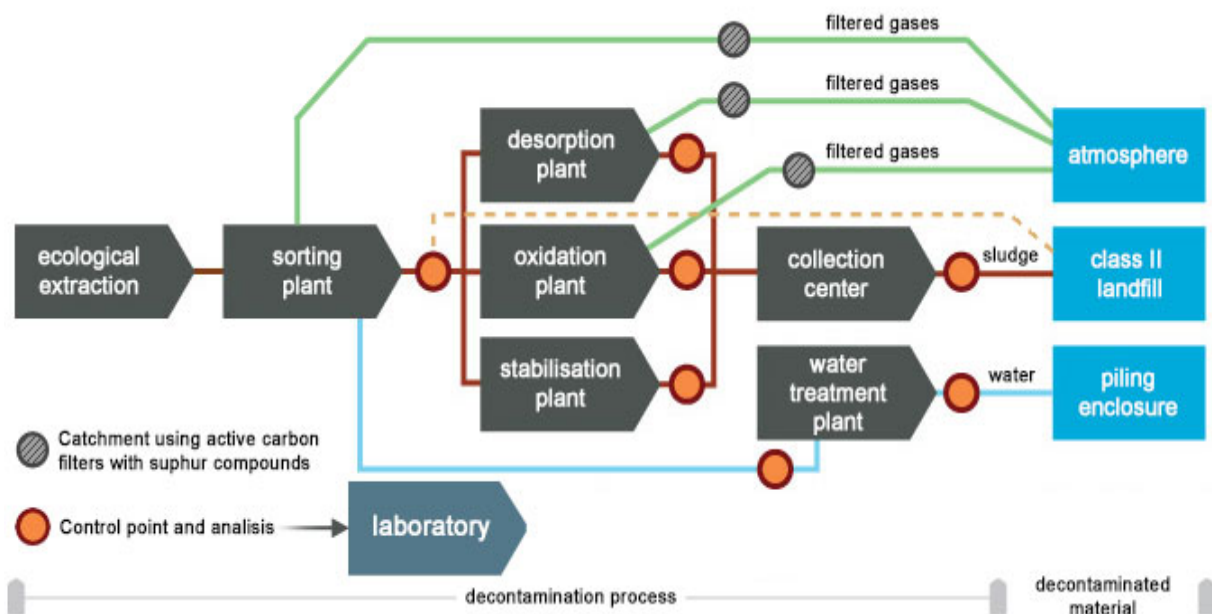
filtered gases

filtered gases

filtered gases

desorption plant

atmosphere

ecological extraction

sorting plant

oxidation plant

collection center

sludge

class II landfill

stabilisation plant

water treatment plant

water

piling enclosure

Catchment using active carbon filters with suphur compounds

Control point and analisis

laboratory

decontamination process

decontaminated material